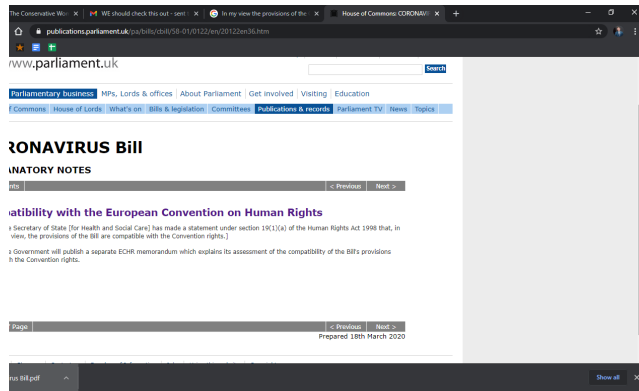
The Conservative Wo ×
WE should check this out - sent ×
In my view the provisions of the ×
House of Commons: CORONAVI ×
+
publications.parliament.uk/pa/bills/cbill/58-01/0122/en/20122en36.htm

www.parliament.uk
Search

Parliamentary business | MPs, Lords & offices | About Parliament | Get involved | Visiting | Education
f Commons | House of Lords | What's on | Bills & legislation | Committees | Publications & records | Parliament TV | News | Topics

ORONAVIRUS Bill
ANATORY NOTES
nts
< Previous
Next >

patibility with the European Convention on Human Rights

e Secretary of State [for Health and Social Care] has made a statement under section 19(1)(a) of the Human Rights Act 1998 that, in view, the provisions of the Bill are compatible with the Convention rights.]

e Government will publish a separate ECHR memorandum which explains its assessment of the compatibility of the Bill's provisions h the Convention rights.

Page
< Previous
Next >
Prepared 18th March 2020

rus Bill.pdf
Show all